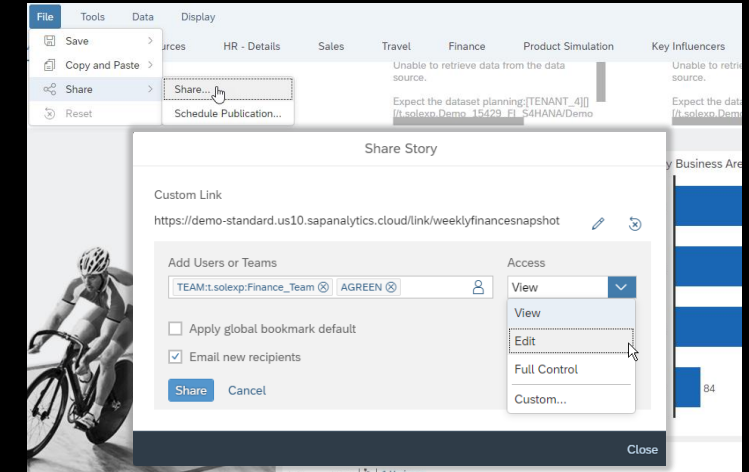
File Tools Data Display

Save
Copy and Paste
Share
Reset

Share...
Schedule Publication...

urces HR - Details Sales Travel Finance Product Simulation Key Influencers

Unable to retrieve data from the data source.

Expect the dataset planning:[TENANT_4][] /t.solexp.Demo_15429_FI_S4HANA/Demo

Unable to retrieve data from the data source.

Expect the dataset /t.solexp.Demo

y Business Are

Share Story

Custom Link

https://demo-standard.us10.sapanalytics.cloud/link/weeklyfinancesnapshot

Add Users or Teams

TEAM:t.solexp:Finance_Team AGREEN

Access

View

View
Edit
Full Control
Custom...

Apply global bookmark default

Email new recipients

Share Cancel

84

Close